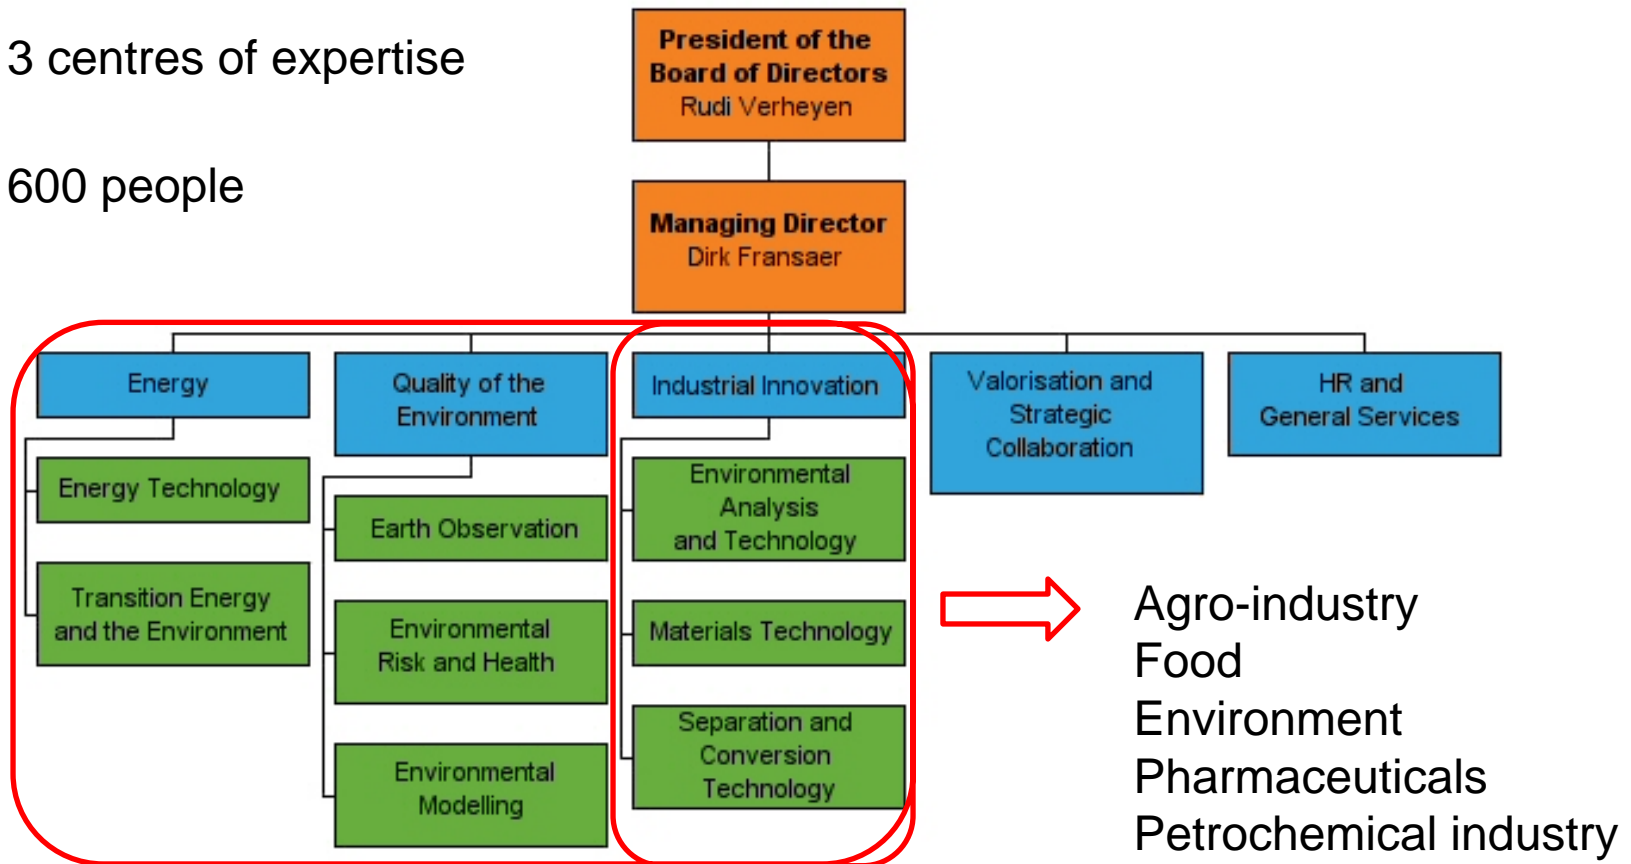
3 centres of expertise

600 people

President of the Board of Directors
Rudi Verheyen

Managing Director
Dirk Fransaer

Energy

Energy Technology

Transition Energy and the Environment

Quality of the Environment

Earth Observation

Environmental Risk and Health

Environmental Modelling

Industrial Innovation

Environmental Analysis and Technology

Materials Technology

Separation and Conversion Technology

Valorisation and Strategic Collaboration

HR and General Services

Agro-industry
Food
Environment
Pharmaceuticals
Petrochemical industry